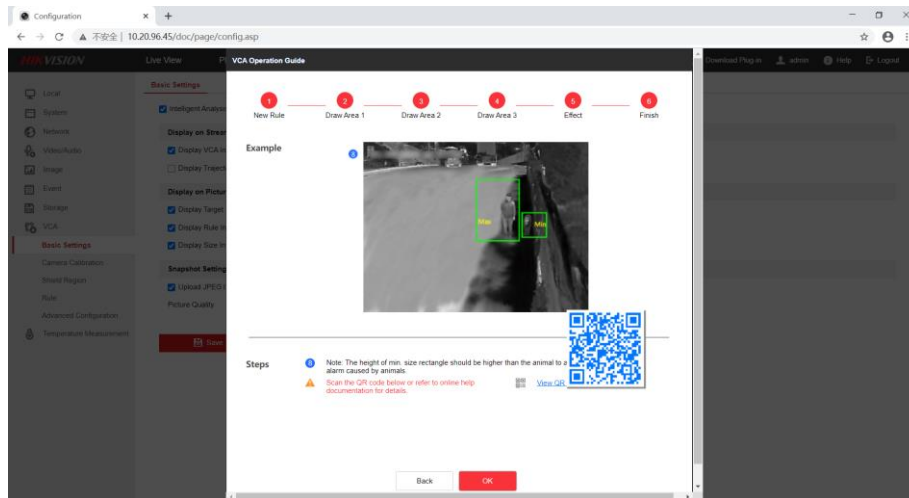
Configuration × +

← → C ▲ 不安全 | 10.20.96.45/doc/page/config.asp

HIKVISION Live View P

VCA Operation Guide

Download Plug-in admin Help Logout

Local
System
Network
Video/Audio
Image
Event
Storage
VCA
Basic Settings
Camera Calibration
Shield Region
Rule
Advanced Configuration
Temperature Measurement

Basic Settings
Intelligent Analysis
Display on Stream
Display VCA In
Display Traject
Display on Picture
Display Target
Display Rule In
Display Size In
Snapshot Settings
Upload JPEG
Picture Quality
Save

1 New Rule
2 Draw Area 1
3 Draw Area 2
4 Draw Area 3
5 Effect
6 Finish

Example

Max
Min

Steps

Note: The height of min. size rectangle should be higher than the animal to a alarm caused by animals.

Scan the QR code below or refer to online help documentation for details.

View QR

Back
OK